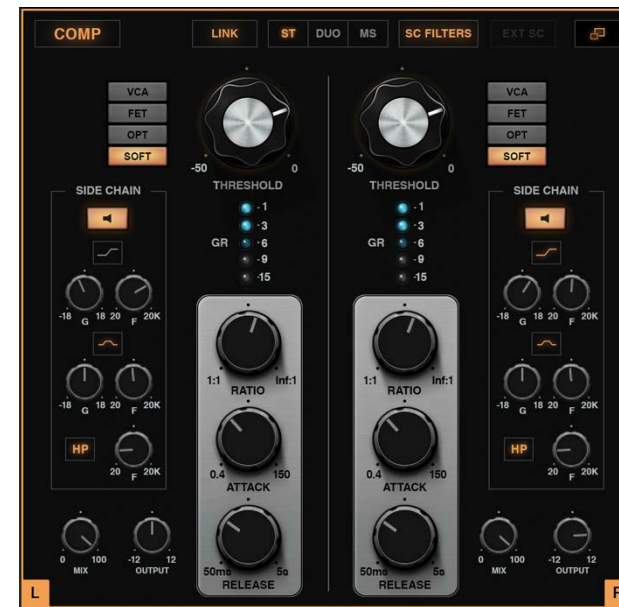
COMP

LINK

ST DUO MS

SC FILTERS

EXT SC

VCA
FET
OPT
SOFT

-50 0
THRESHOLD

-50 0
THRESHOLD

VCA
FET
OPT
SOFT

SIDE CHAIN

-18 G 18 20 F 20K

-18 G 18 20 F 20K

HP

20 F 20K

GR
-1
-3
-6
-9
-15

GR
-1
-3
-6
-9
-15

1:1 Inf:1
RATIO

0.4 150
ATTACK

50ms 5s
RELEASE

1:1 Inf:1
RATIO

0.4 150
ATTACK

50ms 5s
RELEASE

SIDE CHAIN

-18 G 18 20 F 20K

-18 G 18 20 F 20K

HP

20 F 20K

0 100
MIX

-12 12
OUTPUT

0 100
MIX

-12 12
OUTPUT

L

R